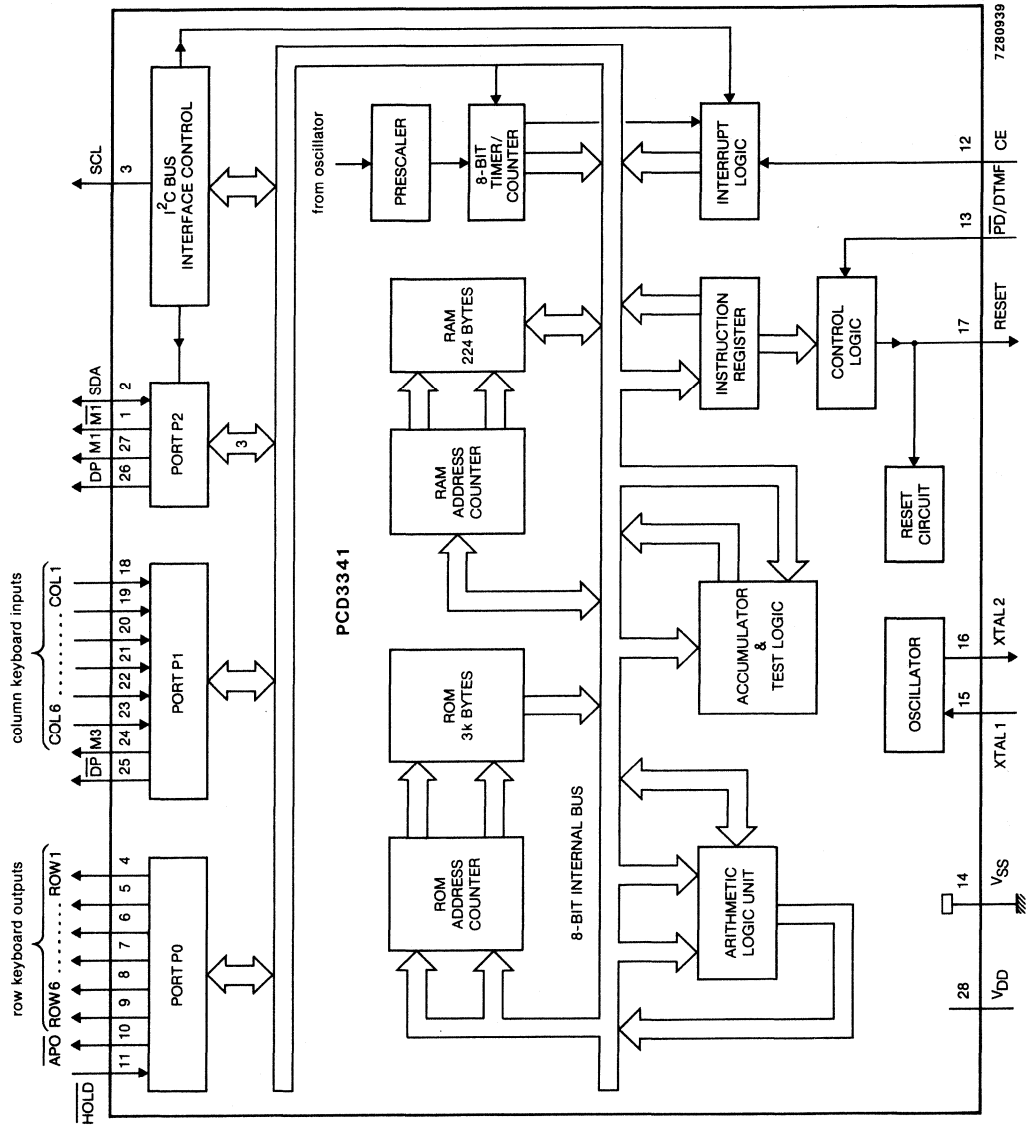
SCL
3
$I^2C$ BUS INTERFACE CONTROL
SDA
2
$\overline{M1}$
1
M1
27
DP
26
PORT P2
3
column keyboard inputs
COL 1
18
19
20
21
22
COL 6
23
M3
24
$\overline{DP}$
25
PORT P1
row keyboard outputs
ROW 1
4
5
6
7
8
ROW 6
9
$\overline{APO}$
10
11
$\overline{HOLD}$
PORT P0
from oscillator
PRESCALER
8-BIT TIMER/ COUNTER
RAM 224 BYTES
RAM ADDRESS COUNTER
PCD3341
ROM 3k BYTES
ROM ADDRESS COUNTER
8-BIT INTERNAL BUS
INTERRUPT LOGIC
INSTRUCTION REGISTER
ACCUMULATOR & TEST LOGIC
ARITHMETIC LOGIC UNIT
CONTROL LOGIC
RESET CIRCUIT
OSCILLATOR
12
CE
13
$\overline{PD}$/DTMF
17
RESET
16
XTAL2
15
XTAL 1
14
$V_{SS}$
28
$V_{DD}$
7Z80939